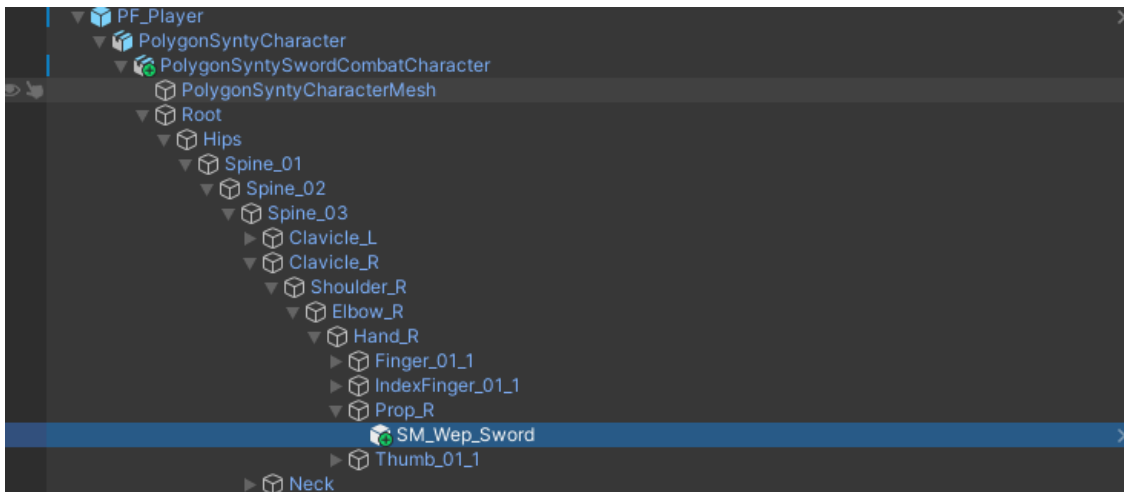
PF_Player
PolygonSyntyCharacter
PolygonSyntySwordCombatCharacter
PolygonSyntyCharacterMesh
Root
Hips
Spine_01
Spine_02
Spine_03
Clavicle_L
Clavicle_R
Shoulder_R
Elbow_R
Hand_R
Finger_01_1
IndexFinger_01_1
Prop_R
SM_Wep_Sword
Thumb_01_1
Neck